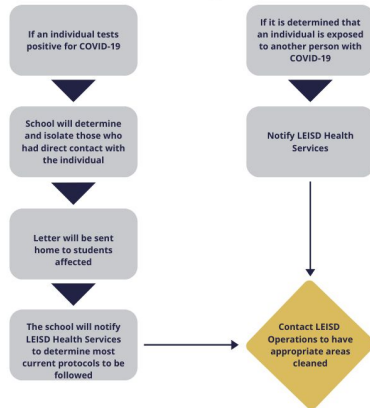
If an individual tests positive for COVID-19

School will determine and isolate those who had direct contact with the individual

Letter will be sent home to students affected

The school will notify LEISD Health Services to determine most current protocols to be followed

If it is determined that an individual is exposed to another person with COVID-19

Notify LEISD Health Services

Contact LEISD Operations to have appropriate areas cleaned